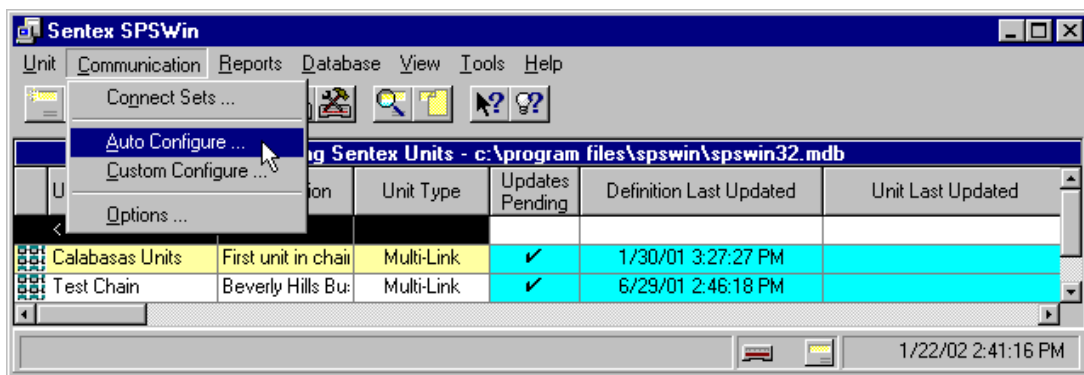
Sentex SPSWin

Unit Communication Reports Database View Tools Help

Connect Sets ...
Auto Configure ...
Custom Configure ...
Options ...

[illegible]g Sentex Units - c:\program files\spswin\spswin32.mdb

| U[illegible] | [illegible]ion | Unit Type | Updates Pending | Definition Last Updated | Unit Last Updated |
|---|---|---|---|---|---|
| < | | | | | |
| Calabasas Units | First unit in chai | Multi-Link | ✔ | 1/30/01 3:27:27 PM | |
| Test Chain | Beverly Hills Bu: | Multi-Link | ✔ | 6/29/01 2:46:18 PM | |

1/22/02 2:41:16 PM